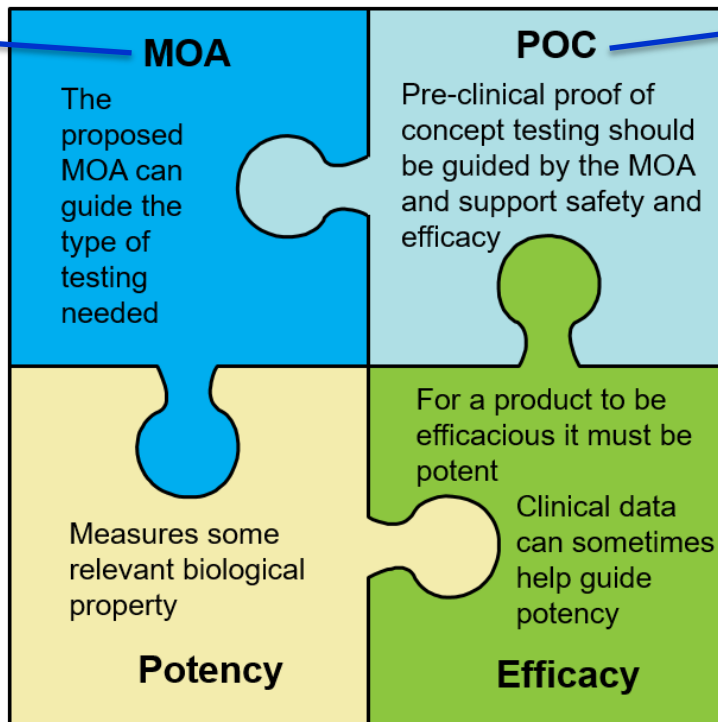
MOA

The proposed MOA can guide the type of testing needed

POC

Pre-clinical proof of concept testing should be guided by the MOA and support safety and efficacy

Measures some relevant biological property

Potency

For a product to be efficacious it must be potent

Clinical data can sometimes help guide potency

Efficacy